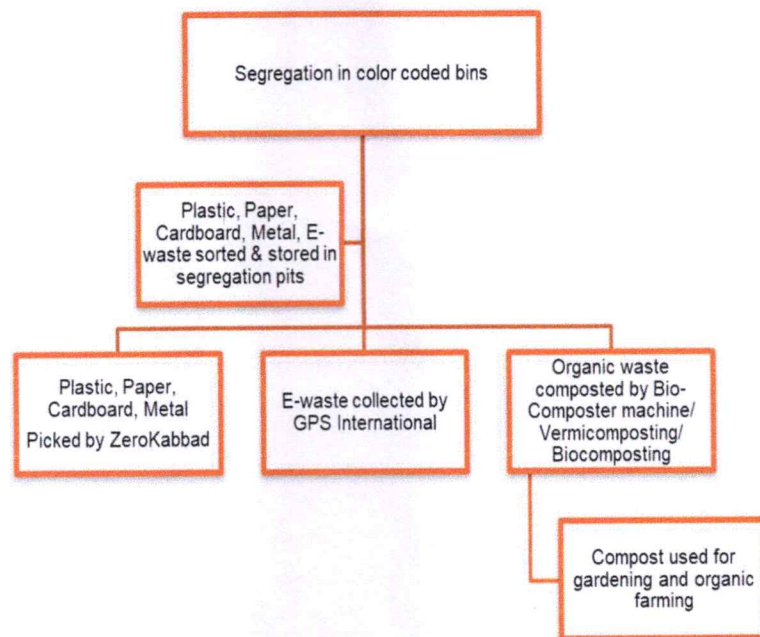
Segregation in color coded bins

Plastic, Paper, Cardboard, Metal, E-waste sorted & stored in segregation pits

Plastic, Paper, Cardboard, Metal
Picked by ZeroKabbad

E-waste collected by GPS International

Organic waste composted by Bio-Composter machine/ Vermicomposting/ Biocomposting

Compost used for gardening and organic farming